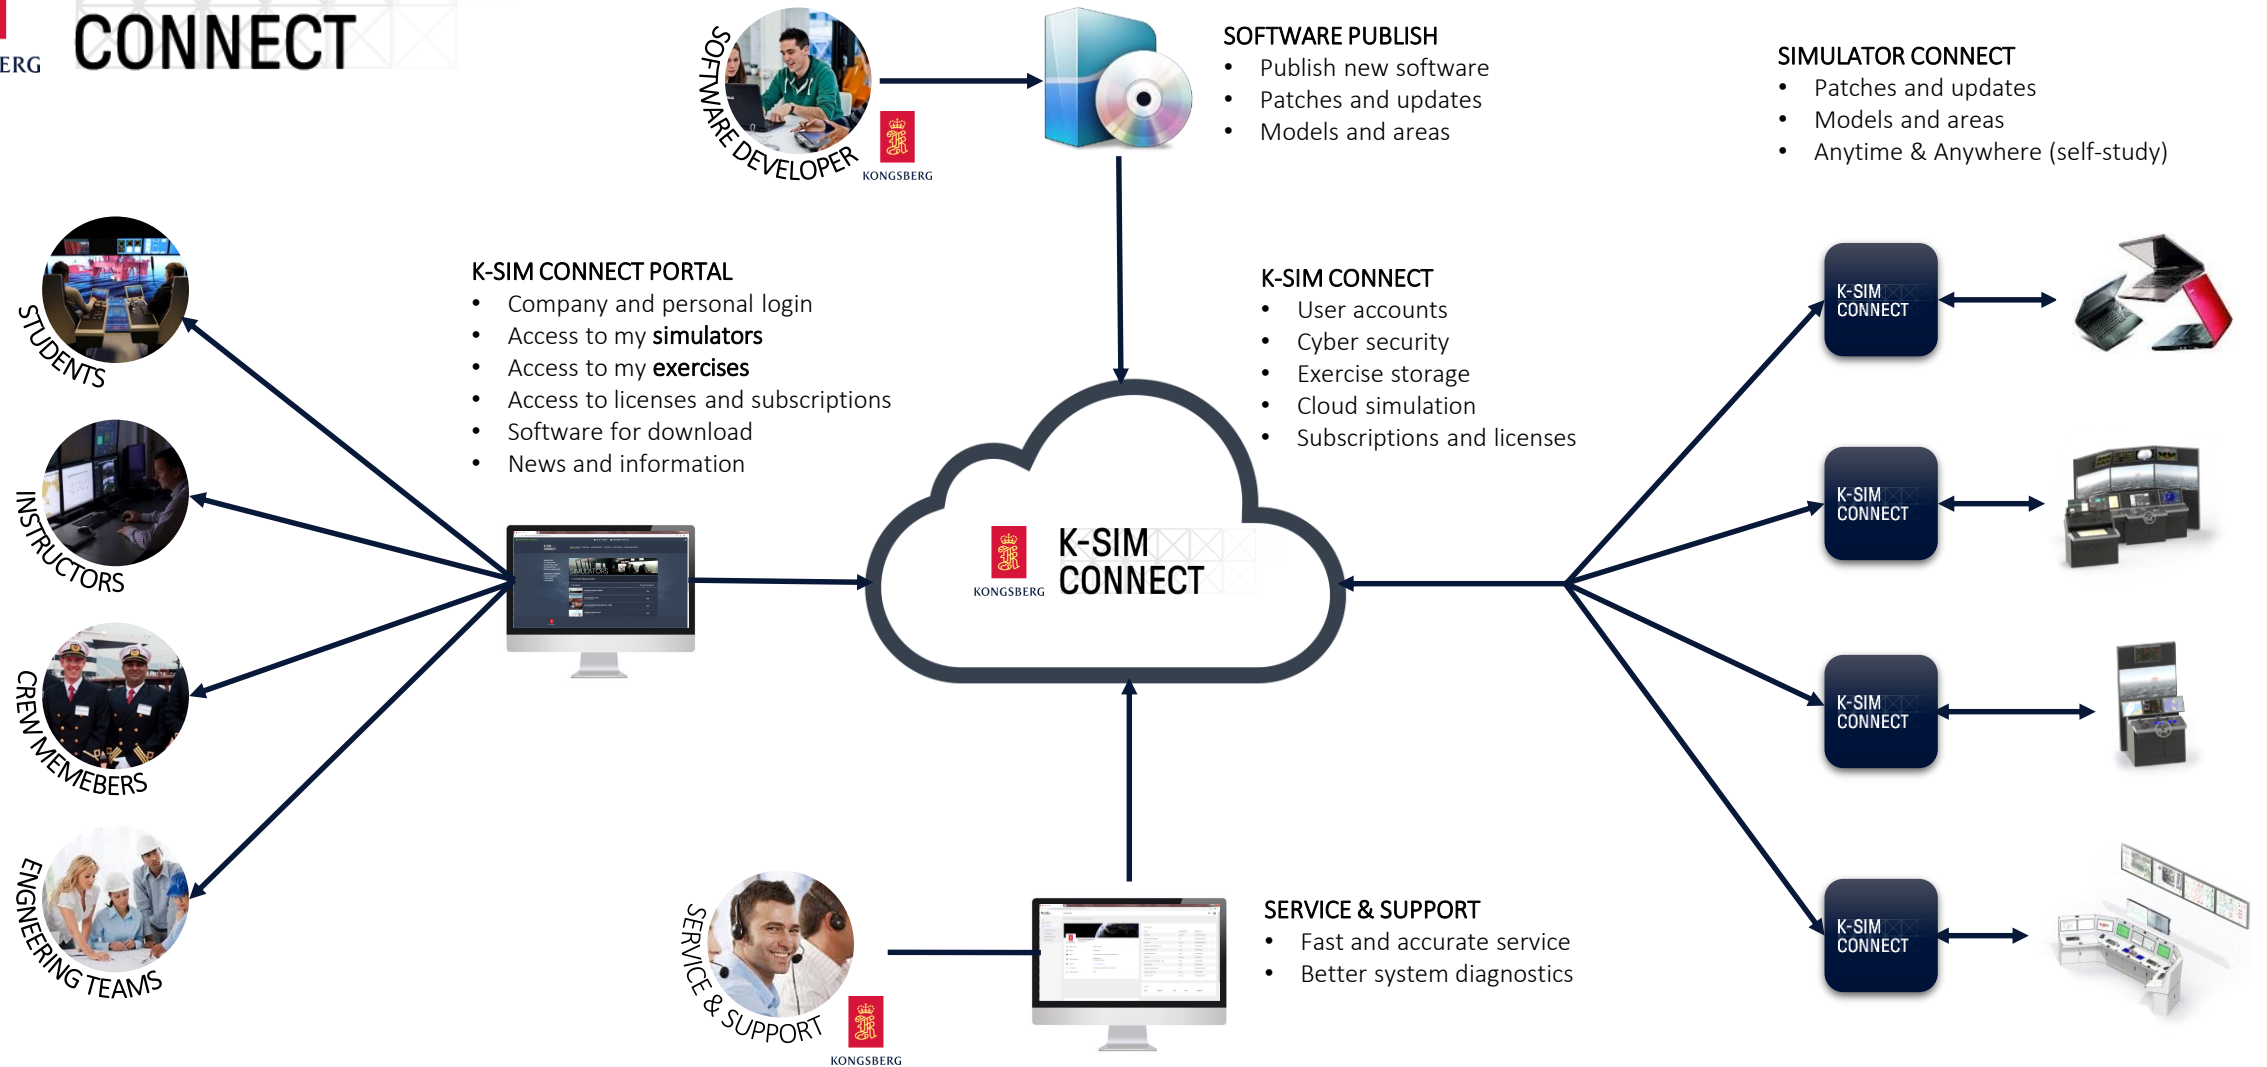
ERG CONNECT

SOFTWARE DEVELOPER
KONGSBERG

SOFTWARE PUBLISH
- Publish new software
- Patches and updates
- Models and areas

SIMULATOR CONNECT
- Patches and updates
- Models and areas
- Anytime & Anywhere (self-study)

STUDENTS

K-SIM CONNECT PORTAL
- Company and personal login
- Access to my **simulators**
- Access to my **exercises**
- Access to licenses and subscriptions
- Software for download
- News and information

K-SIM CONNECT
- User accounts
- Cyber security
- Exercise storage
- Cloud simulation
- Subscriptions and licenses

K-SIM CONNECT

INSTRUCTORS

KONGSBERG K-SIM CONNECT

K-SIM CONNECT

CREW MEMEBERS

K-SIM CONNECT

ENGINEERING TEAMS

SERVICE & SUPPORT
KONGSBERG

SERVICE & SUPPORT
- Fast and accurate service
- Better system diagnostics

K-SIM CONNECT